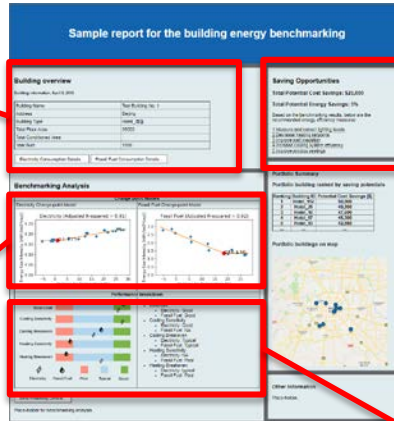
Sample report for the building energy benchmarking

Building overview

Building information, Apr 23, 2019

| Building Name | Test Building No. 1 |
|---|---|
| Address | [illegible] |
| Building Type | Hotel_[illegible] |
| Total Floor Area | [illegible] |
| Total Conditioned Area | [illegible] |
| Year Built | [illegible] |

Electricity Consumption Details

Fossil Fuel Consumption Details

Benchmarking Analysis

Electricity Changepoint Model

Fossil Fuel Changepoint Model

Electricity (Adjusted R-squared = 0.91)

Fossil Fuel (Adjusted R-squared = 0.92)

Performance Breakdown

Baseload

Cooling Sensitivity

Cooling Changepoint

Heating Sensitivity

Heating Changepoint

Electricity

Fossil Fuel

Poor

Typical

Good

Saving Opportunities

Total Potential Cost Savings: $20,000

Total Potential Energy Savings: 5%

Based on the benchmarking results, below are the recommended energy efficiency measures:

Portfolio Summary

Portfolio building ranked by saving potentials

| Ranking | Building ID | Potential Cost Savings [$] |
|---|---|---|
| 1 | Hotel_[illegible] | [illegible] |
| 2 | Hotel_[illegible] | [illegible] |
| 3 | Hotel_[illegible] | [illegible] |
| 4 | Hotel_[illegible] | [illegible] |
| 5 | Hotel_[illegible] | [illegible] |

Portfolio buildings on map

Other Information